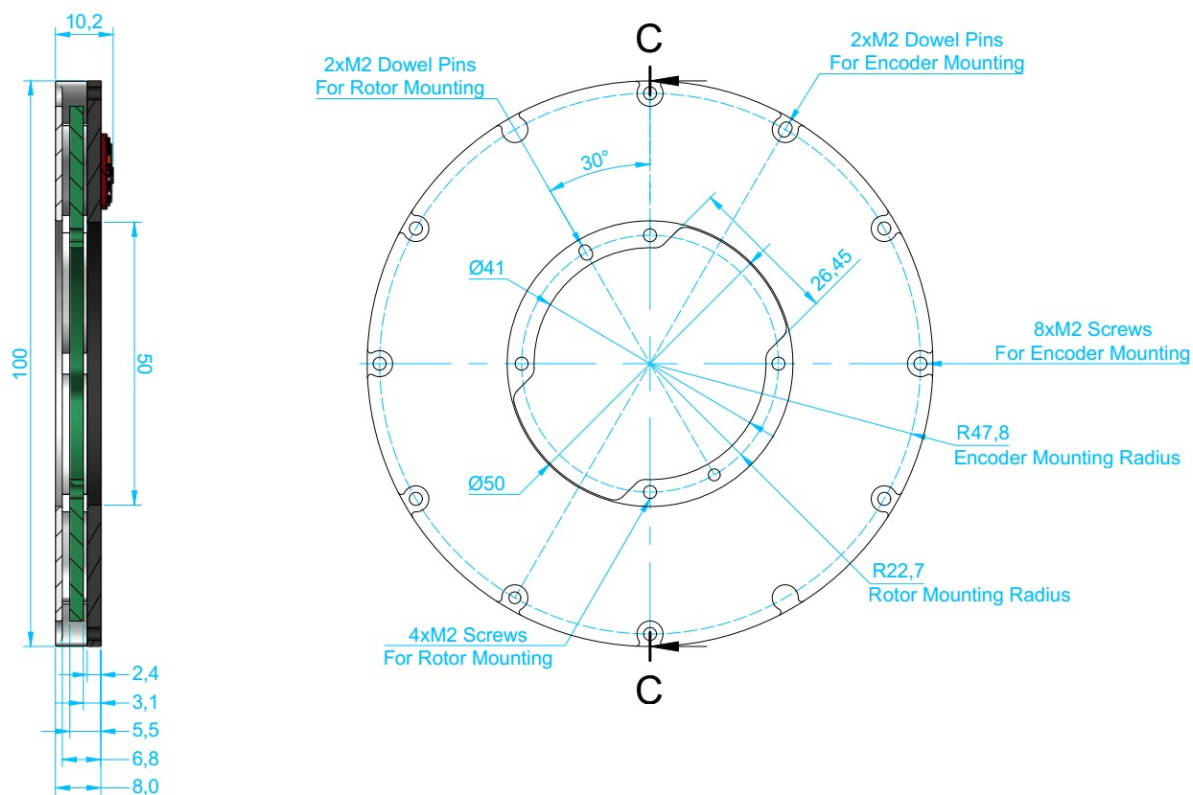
10,2

100

50

2,4
3,1
5,5
6,8
8,0

C

2xM2 Dowel Pins
For Rotor Mounting

2xM2 Dowel Pins
For Encoder Mounting

30°

Ø41

26,45

8xM2 Screws
For Encoder Mounting

R47,8
Encoder Mounting Radius

Ø50

R22,7
Rotor Mounting Radius

4xM2 Screws
For Rotor Mounting

C